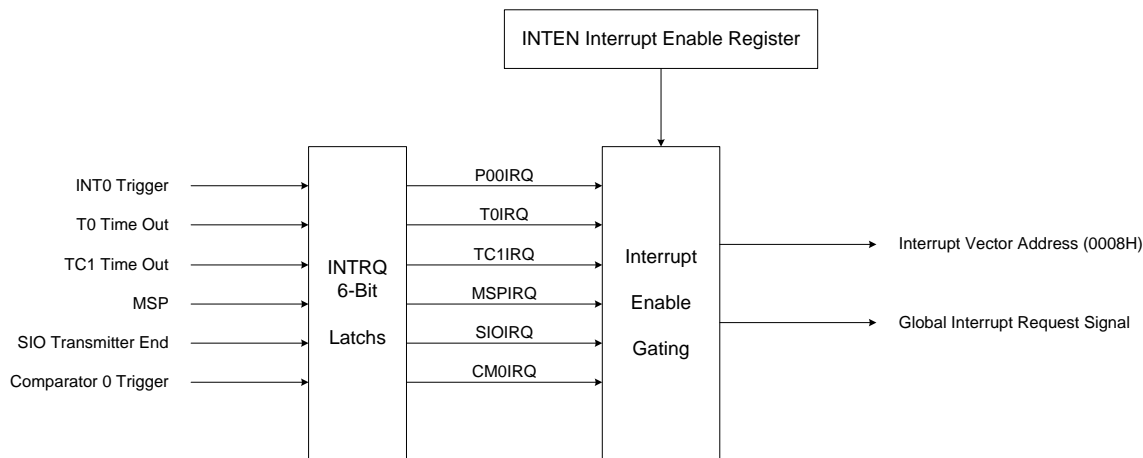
INTEN Interrupt Enable Register

INT0 Trigger
T0 Time Out
TC1 Time Out
MSP
SIO Transmitter End
Comparator 0 Trigger

INTRQ
6-Bit
Latchs

P00IRQ
T0IRQ
TC1IRQ
MSPIRQ
SIOIRQ
CM0IRQ

Interrupt
Enable
Gating

Interrupt Vector Address (0008H)
Global Interrupt Request Signal